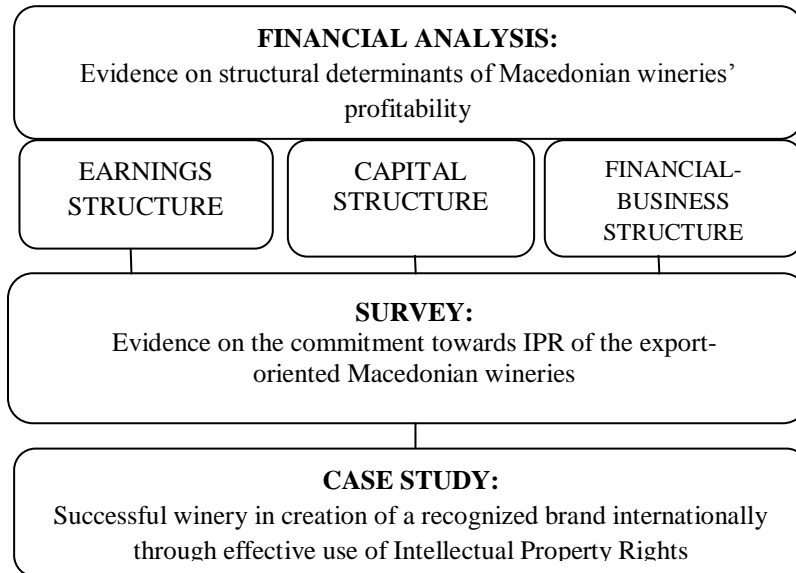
FINANCIAL ANALYSIS:
Evidence on structural determinants of Macedonian wineries' profitability

EARNINGS STRUCTURE

CAPITAL STRUCTURE

FINANCIAL-BUSINESS STRUCTURE

SURVEY:
Evidence on the commitment towards IPR of the export-oriented Macedonian wineries

CASE STUDY:
Successful winery in creation of a recognized brand internationally through effective use of Intellectual Property Rights